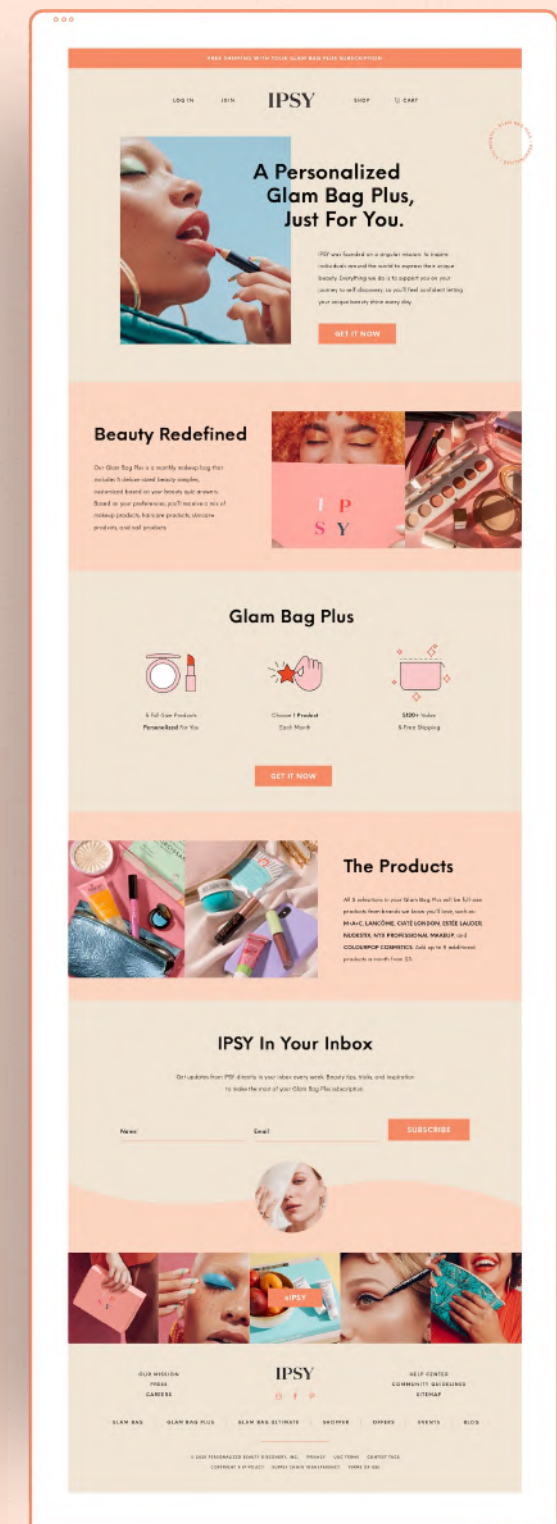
FREE SHIPPING WITH YOUR GLAM BAG PLUS SUBSCRIPTION!

LOG IN JOIN IPSY SHOP CART

A Personalized Glam Bag Plus, Just For You.

IPSY was founded on a singular mission: to inspire individuals around the world to express their unique beauty. Everything we do is to support you on your journey to self-discovery, so you'll feel confident letting your unique beauty shine every day.

GET IT NOW

Beauty Redefined

Our Glam Bag Plus is a monthly makeup bag that includes 5 deluxe-sized beauty samples, customized based on your beauty quiz answers. Based on your preferences, you'll receive a mix of makeup products, haircare products, skincare products, and nail products.

I P S Y

Glam Bag Plus

5 Full-Size Products Personalized For You

Choose 1 Product Each Month

$120+ Value & Free Shipping

GET IT NOW

The Products

All 5 selections in your Glam Bag Plus will be full-size products from brands we know you'll love, such as: M•A•C, LANCÔME, CIATÉ LONDON, ESTÉE LAUDER, NUDESTIX, NYX PROFESSIONAL MAKEUP, and COLOURPOP COSMETICS. Add up to 5 additional products a month from $5.

IPSY In Your Inbox

Get updates from IPSY directly in your inbox every week. Beauty tips, tricks and inspiration to make the most of your Glam Bag Plus subscription.

Name Email SUBSCRIBE

#IPSY

OUR MISSION
PRESS
CAREERS

IPSY

HELP CENTER
COMMUNITY GUIDELINES
SITEMAP

GLAM BAG GLAM BAG PLUS GLAM BAG ULTIMATE SHOPPER OFFERS EVENTS BLOG

© 2020 PERSONALIZED BEAUTY DISCOVERY, INC. PRIVACY USE TERMS CONTENT TAGS
COPYRIGHT & IP POLICY SUPPLY CHAIN TRANSPARENCY TERMS OF USE